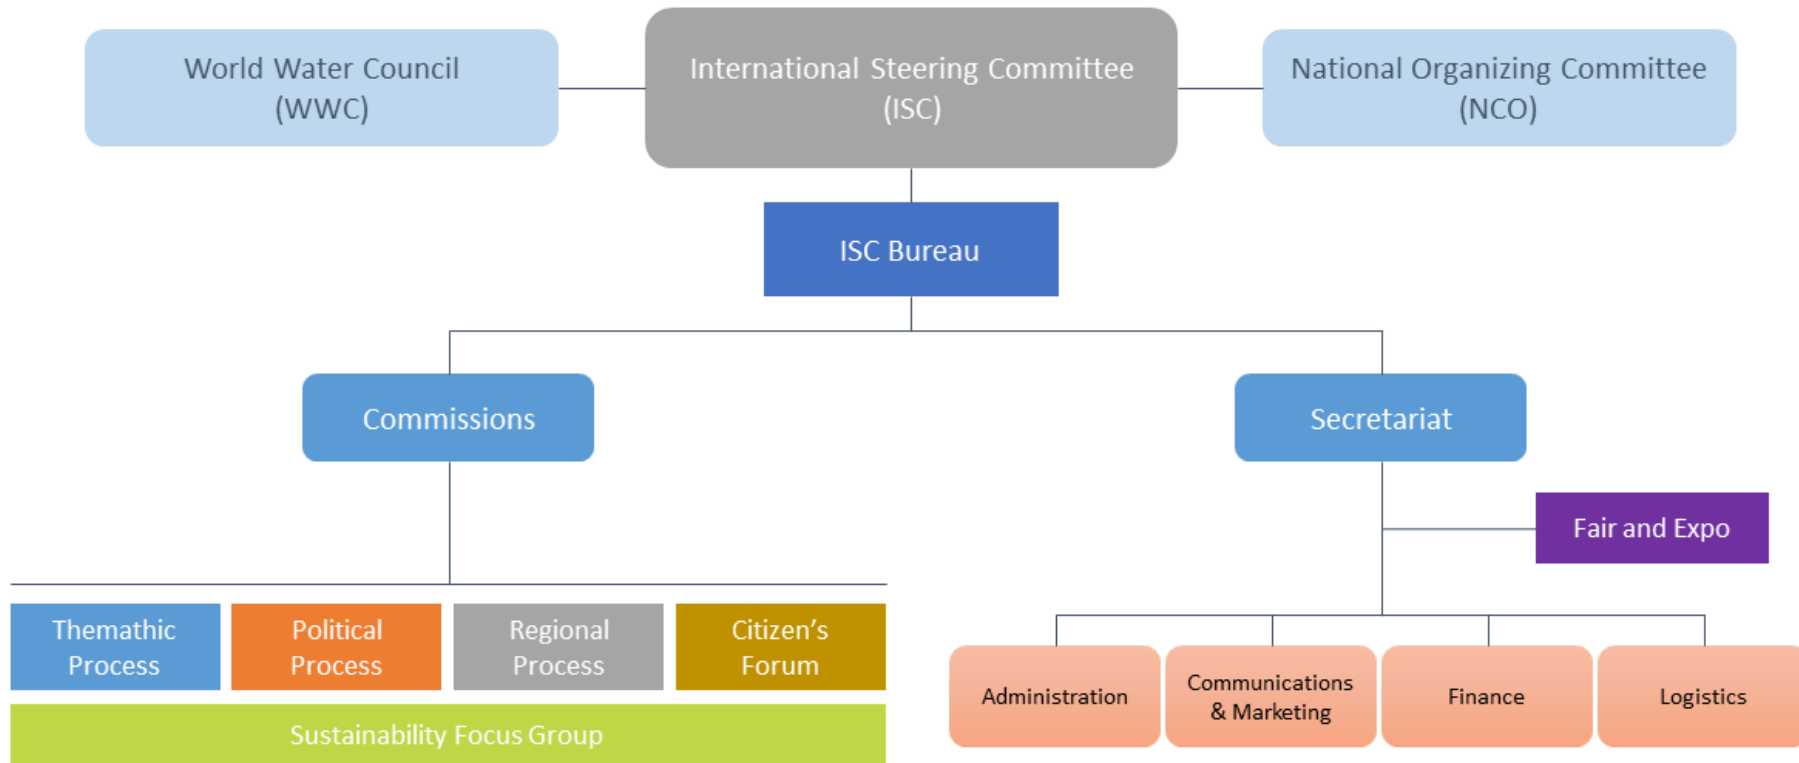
World Water Council (WWC)

International Steering Committee (ISC)

National Organizing Committee (NCO)

ISC Bureau

Commissions

Secretariat

Fair and Expo

Themathic Process

Political Process

Regional Process

Citizen's Forum

Sustainability Focus Group

Administration

Communications & Marketing

Finance

Logistics